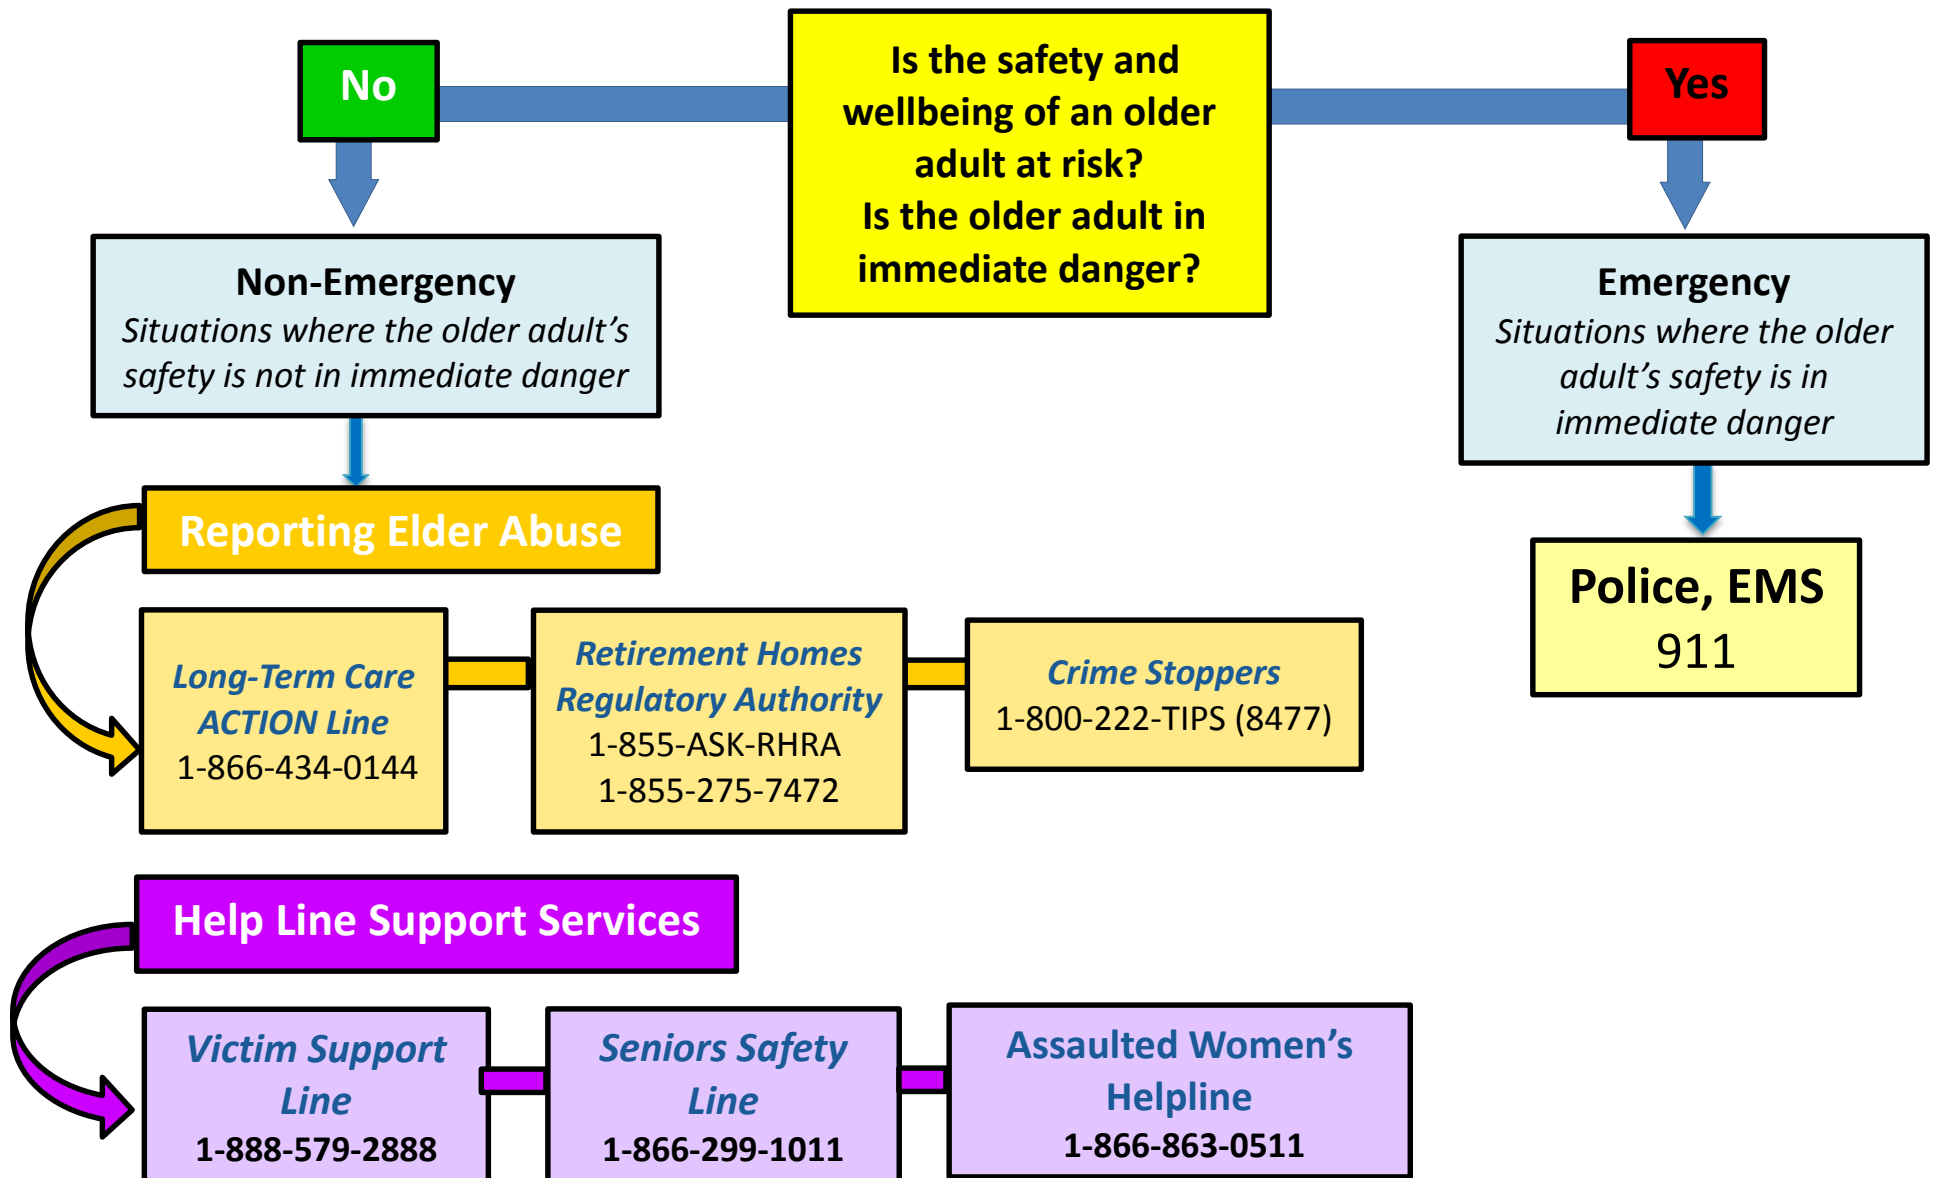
No

Is the safety and wellbeing of an older adult at risk?
Is the older adult in immediate danger?

Yes

Non-Emergency
Situations where the older adult's safety is not in immediate danger

Emergency
Situations where the older adult's safety is in immediate danger

Reporting Elder Abuse

Police, EMS
911

Long-Term Care ACTION Line
1-866-434-0144

Retirement Homes Regulatory Authority
1-855-ASK-RHRA
1-855-275-7472

Crime Stoppers
1-800-222-TIPS (8477)

Help Line Support Services

Victim Support Line
1-888-579-2888

Seniors Safety Line
1-866-299-1011

Assaulted Women's Helpline
1-866-863-0511